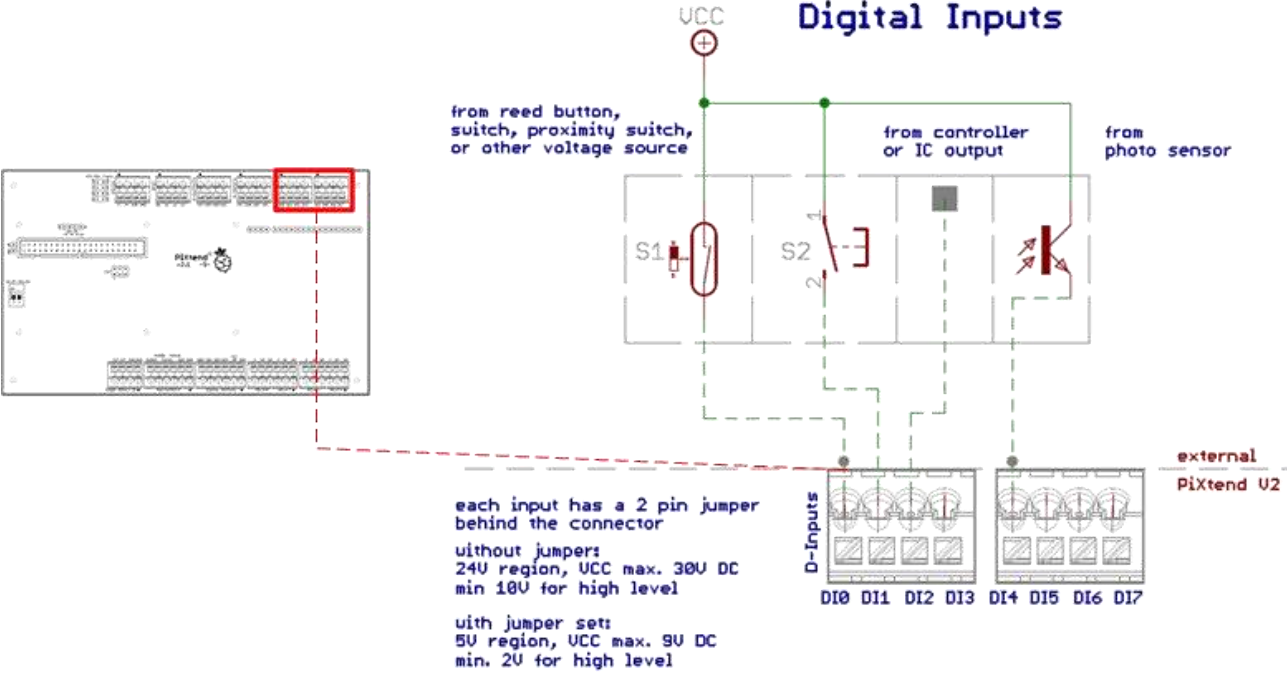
VCC

Digital Inputs

from reed button, switch, proximity switch, or other voltage source

from controller or IC output

from photo sensor

S1

S2

1

2

PiXtend -V2

external

PiXtend V2

each input has a 2 pin jumper behind the connector

without jumper:
24V region, VCC max. 30V DC
min 10V for high level

with jumper set:
5V region, VCC max. 9V DC
min. 2V for high level

D-Inputs

DI0 DI1 DI2 DI3 DI4 DI5 DI6 DI7